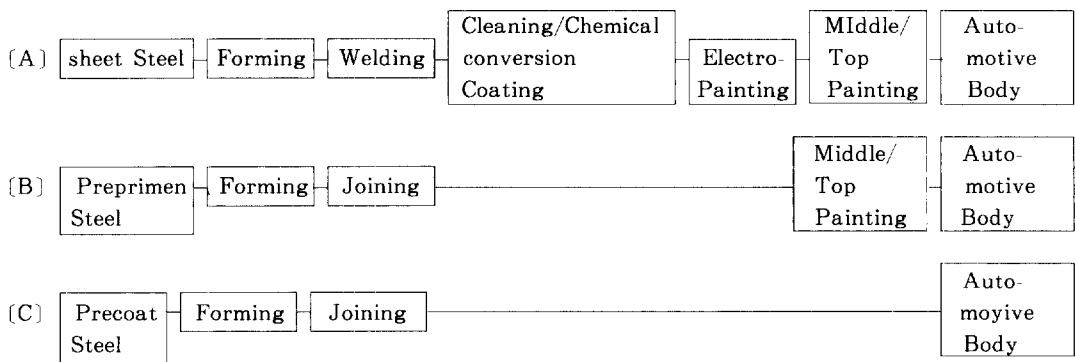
(A) sheet Steel Forming Welding Cleaning/Chemical conversion Coating Electro-Painting MIddle/ Top Painting Auto-motive Body

(B) Preprimen Steel Forming Joining Middle/ Top Painting Auto-motive Body

(C) Precoat Steel Forming Joining Auto-moyive Body